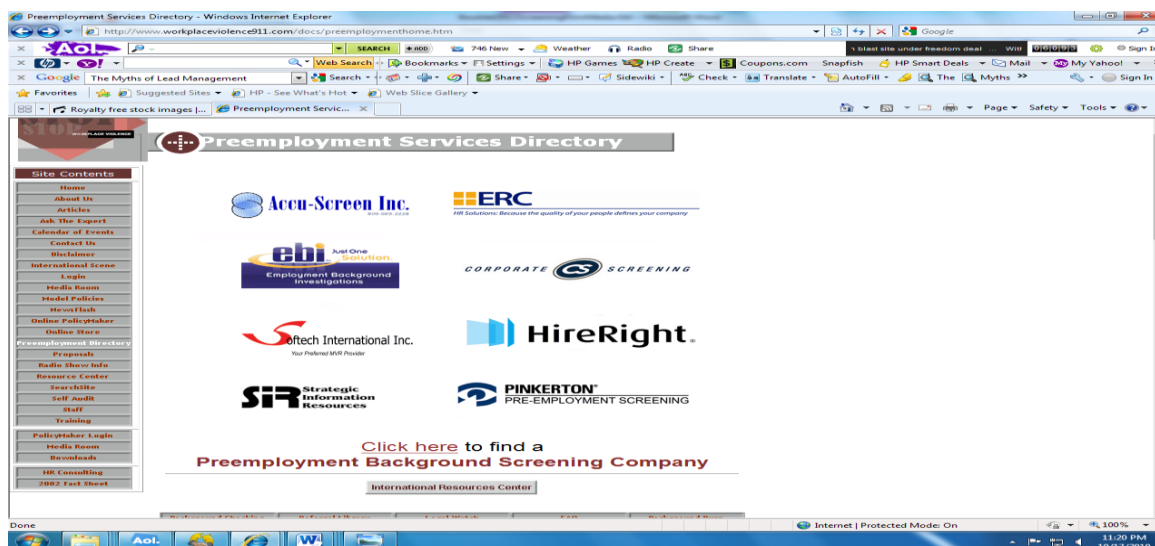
Preemployment Services Directory - Windows Internet Explorer

http://www.workplaceviolence911.com/docs/preemploymenthome.htm

Google

Aol. SEARCH 746 New Weather Radio Share 1 blast site under freedom deal ... Will Sign In

Web Search Bookmarks Settings HP Games HP Create Coupons.com Snapfish HP Smart Deals Mail My Yahoo!

Google The Myths of Lead Management Search Share Sidewiki Check Translate AutoFill The Myths Sign In

Favorites Suggested Sites HP - See What's Hot Web Slice Gallery

Royalty free stock images |... Preemployment Servic...

Page Safety Tools

WORKPLACE VIOLENCE

Preemployment Services Directory

Site Contents
Home
About Us
Articles
Ask The Expert
Calendar of Events
Contact Us
Disclaimer
International Scene
Login
Media Room
Model Policies
NewsFlash
Online PolicyMaker
Online Store
Preemployment Directory
Proposals
Radio Show Info
Resource Center
SearchSite
Self Audit
Staff
Training

PolicyMaker Login
Media Room
Downloads

HR Consulting
2002 Fact Sheet

Accu-Screen Inc.

ERC
HR Solutions: Because the quality of your people defines your company

ebi Just One Solution.
Employment Background Investigations

CORPORATE CS SCREENING

Softech International Inc.
Your Preferred MVR Provider

HireRight.

SIR Strategic Information Resources

PINKERTON
PRE-EMPLOYMENT SCREENING

Click here to find a
Preemployment Background Screening Company

International Resources Center

Done Internet | Protected Mode: On 100%

Aol.

11:20 PM